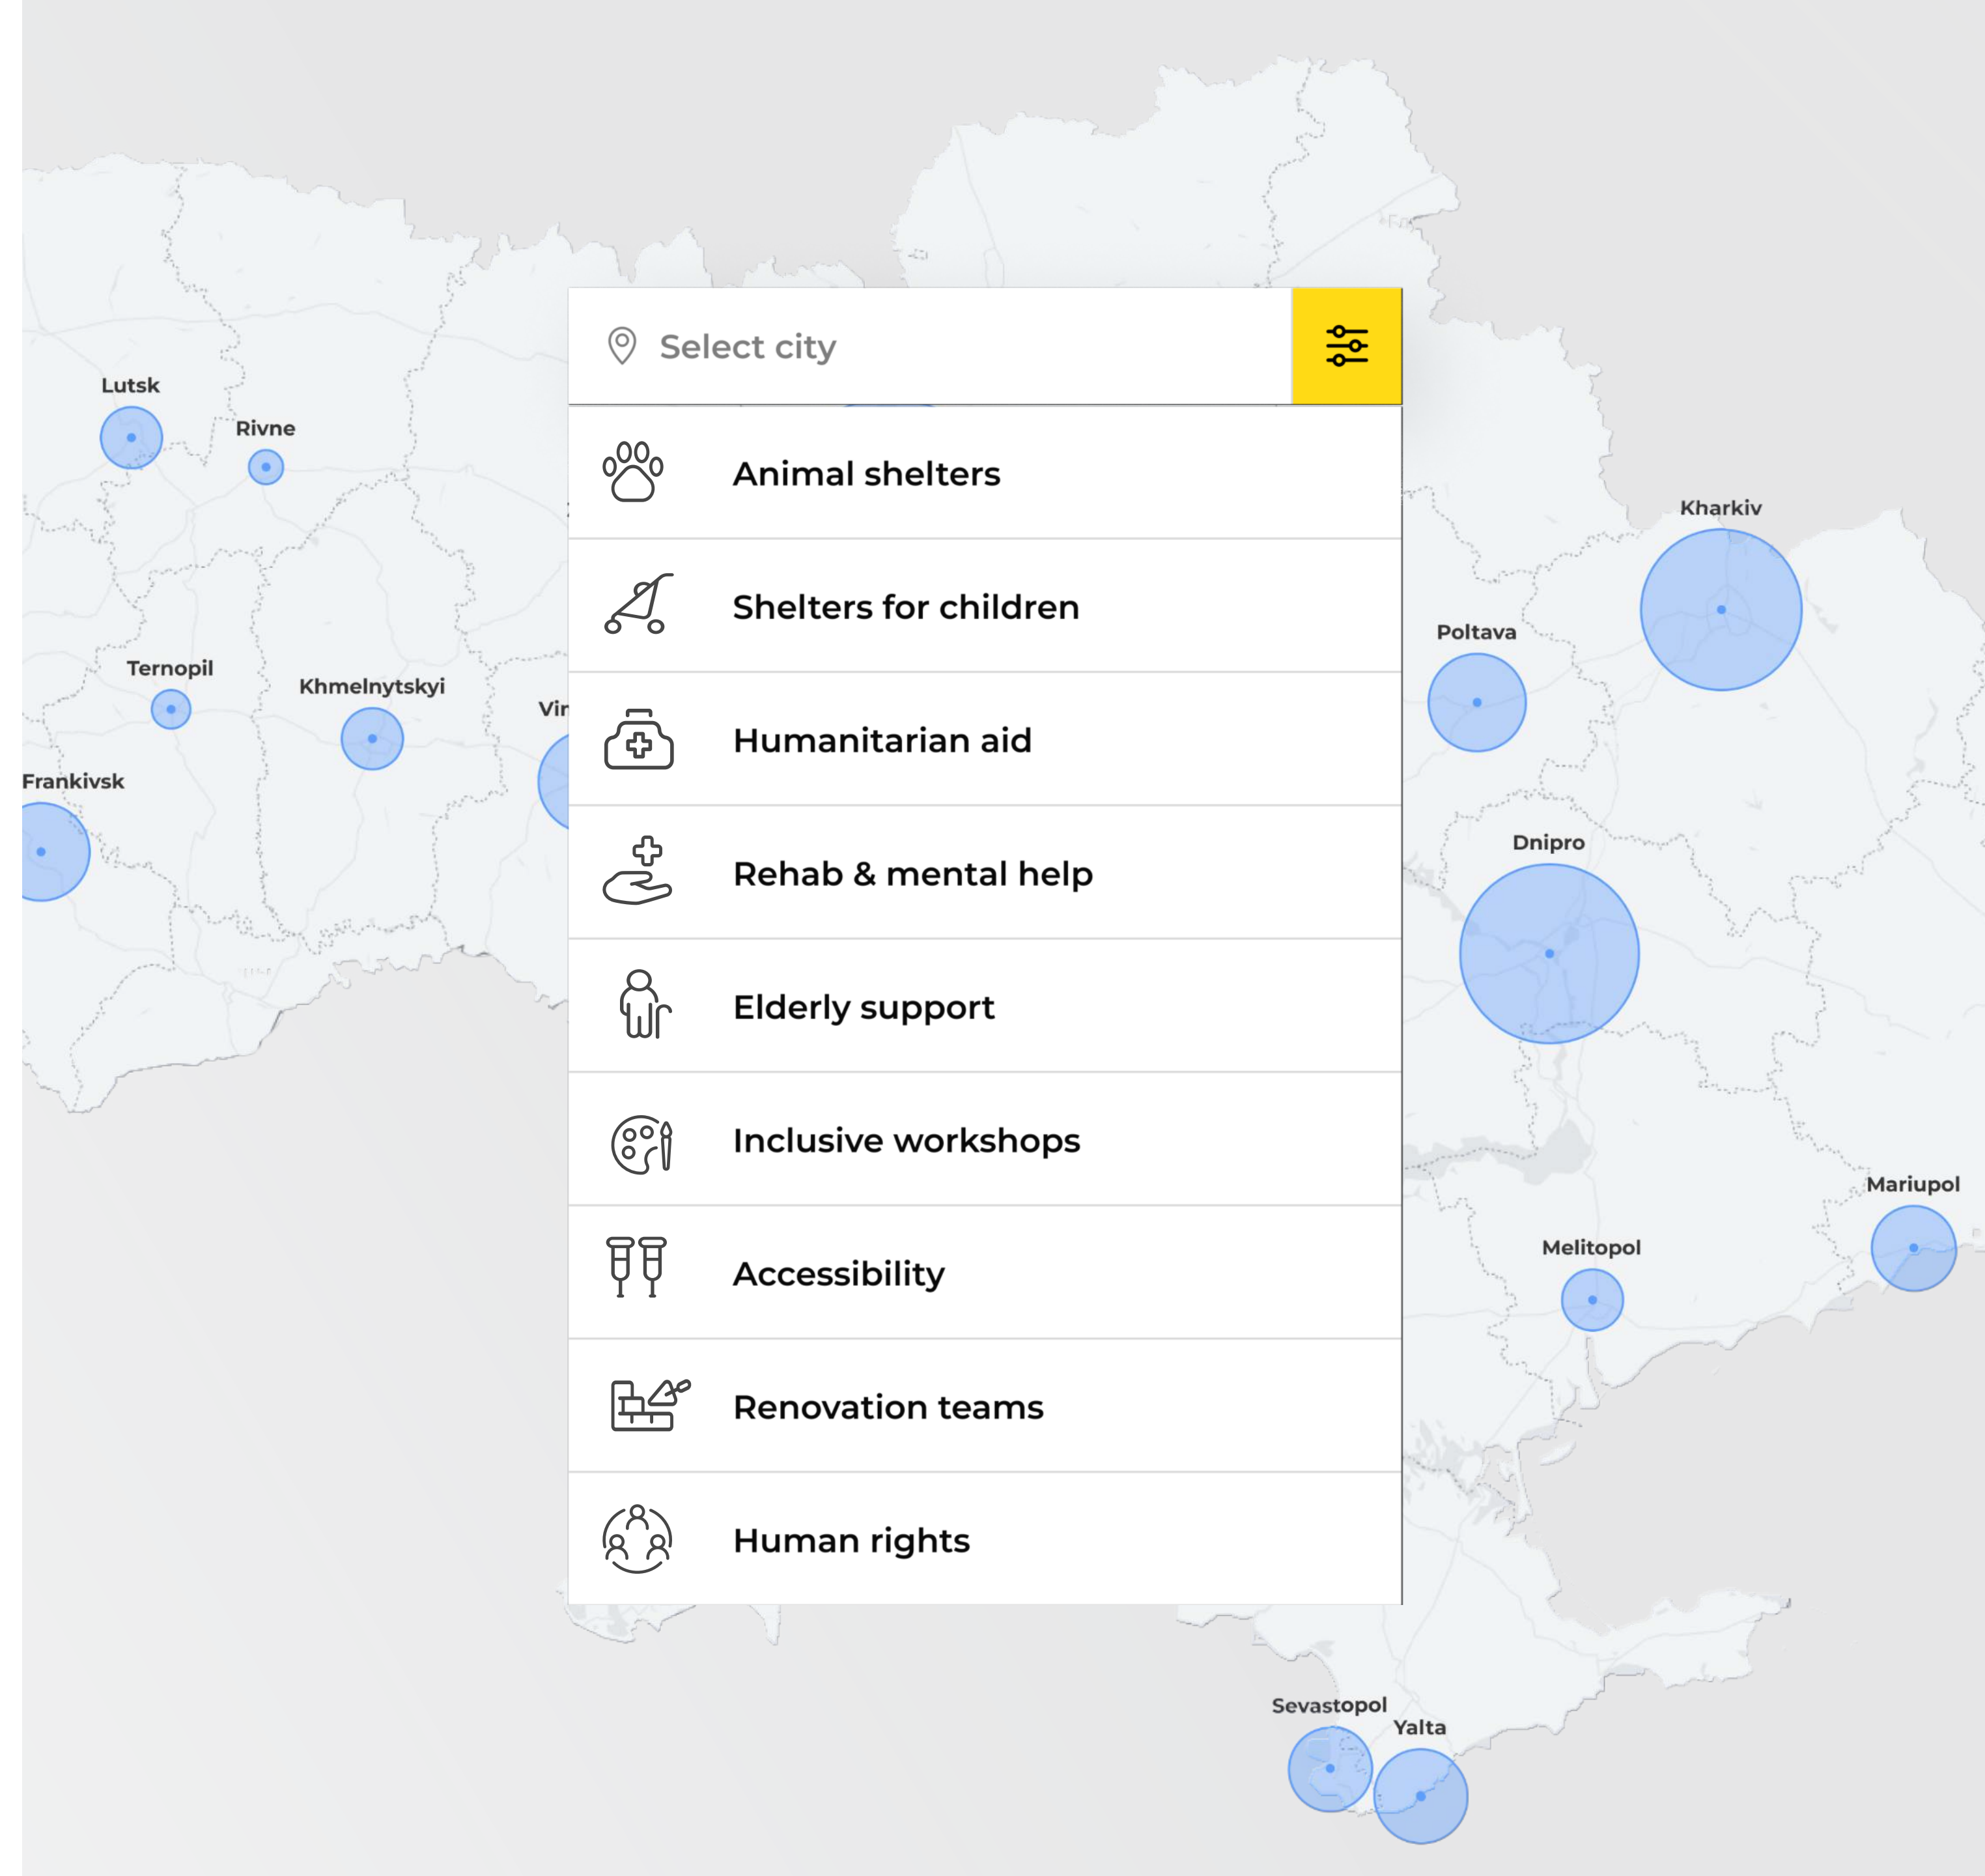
Lutsk
Rivne
Ternopil
Khmelnytskyi
Vir
Frankivsk

Select city

Animal shelters

Shelters for children

Humanitarian aid

Rehab & mental help

Elderly support

Inclusive workshops

Accessibility

Renovation teams

Human rights

Kharkiv
Poltava
Dnipro
Mariupol
Melitopol
Sevastopol
Yalta